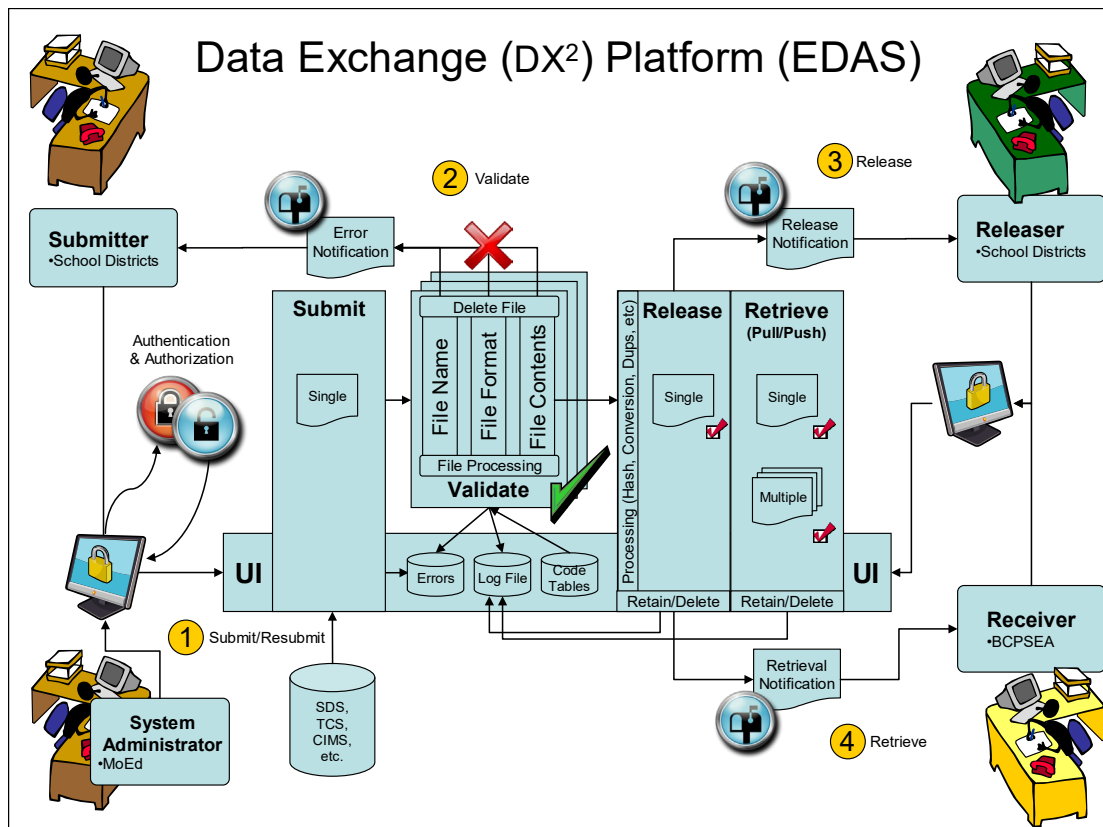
Data Exchange (DX$^2$) Platform (EDAS)

2 Validate

3 Release

Submitter
•School Districts

Error Notification

Release Notification

Releaser
•School Districts

Authentication & Authorization

Submit

Single

Delete File

File Name

File Format

File Contents

File Processing

Validate

Processing (Hash, Conversion, Dups, etc)

Release

Single

Retrieve (Pull/Push)

Single

Multiple

UI

Errors

Log File

Code Tables

UI

Retain/Delete

Retain/Delete

1 Submit/Resubmit

Receiver
•BCPSEA

Retrieval Notification

System Administrator
•MoEd

SDS, TCS, CIMS, etc.

4 Retrieve